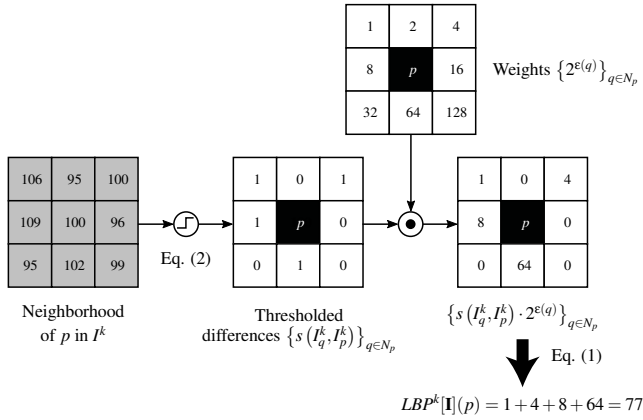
| 1 | 2 | 4 |
|---|---|---|
| 8 | $p$ | 16 |
| 32 | 64 | 128 |

Weights $\left\{2^{\varepsilon(q)}\right\}_{q\in N_p}$

| 106 | 95 | 100 |
|---|---|---|
| 109 | 100 | 96 |
| 95 | 102 | 99 |

Eq. (2)

| 1 | 0 | 1 |
|---|---|---|
| 1 | $p$ | 0 |
| 0 | 1 | 0 |

| 1 | 0 | 4 |
|---|---|---|
| 8 | $p$ | 0 |
| 0 | 64 | 0 |

Neighborhood of $p$ in $I^k$

Thresholded differences $\left\{s\left(I_q^k, I_p^k\right)\right\}_{q\in N_p}$

$\left\{s\left(I_q^k, I_p^k\right)\cdot 2^{\varepsilon(q)}\right\}_{q\in N_p}$

Eq. (1)

$LBP^k[\mathbf{I}](p) = 1+4+8+64 = 77$